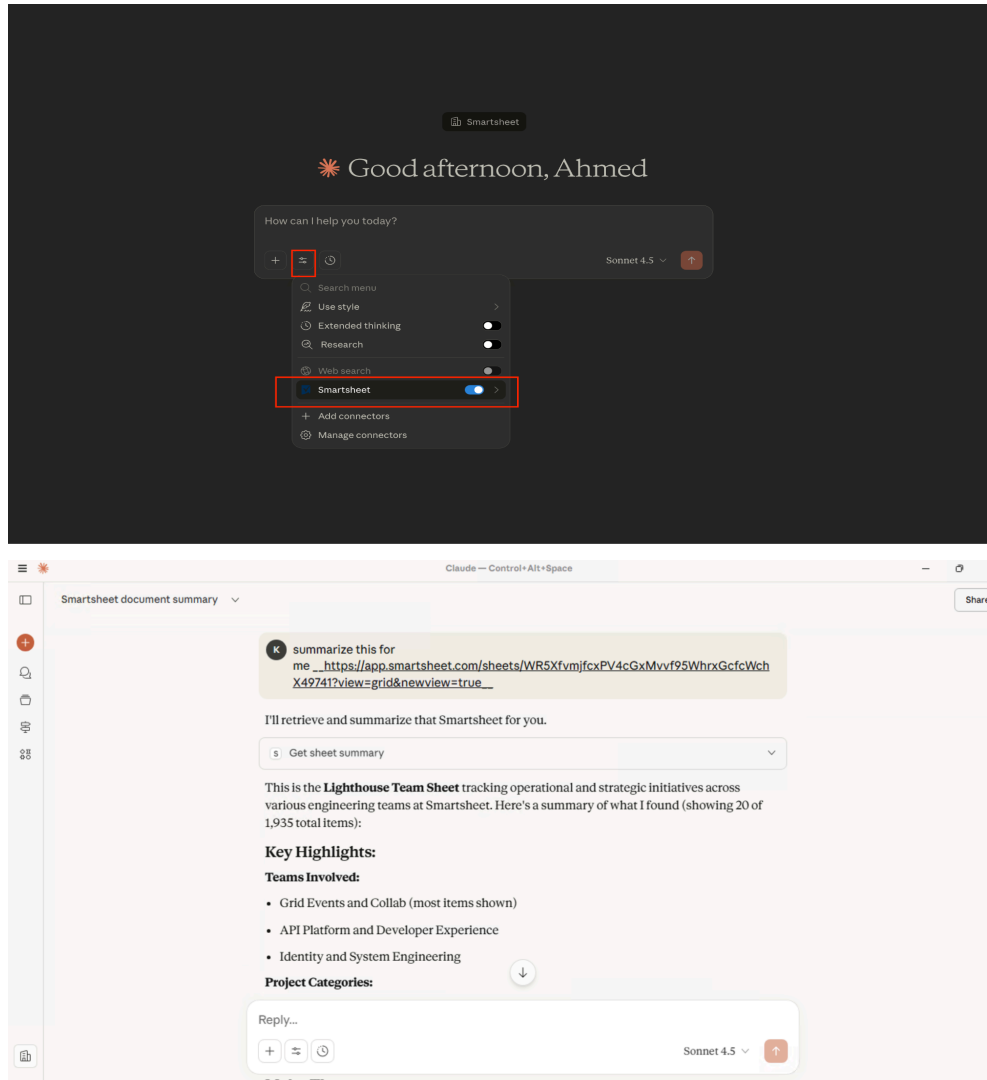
Smartsheet

Good afternoon, Ahmed

How can I help you today?

Sonnet 4.5

Search menu
Use style
Extended thinking
Research
Web search
Smartsheet
Add connectors
Manage connectors

Claude — Control+Alt+Space

Smartsheet document summary

Share

K summarize this for me __https://app.smartsheet.com/sheets/WR5XfvmjfcxPV4cGxMvvf95WhrxGcfcWchX49741?view=grid&newview=true__

I'll retrieve and summarize that Smartsheet for you.

S Get sheet summary

This is the **Lighthouse Team Sheet** tracking operational and strategic initiatives across various engineering teams at Smartsheet. Here's a summary of what I found (showing 20 of 1,935 total items):

**Key Highlights:**

**Teams Involved:**

- Grid Events and Collab (most items shown)
- API Platform and Developer Experience
- Identity and System Engineering

**Project Categories:**

Reply...

Sonnet 4.5